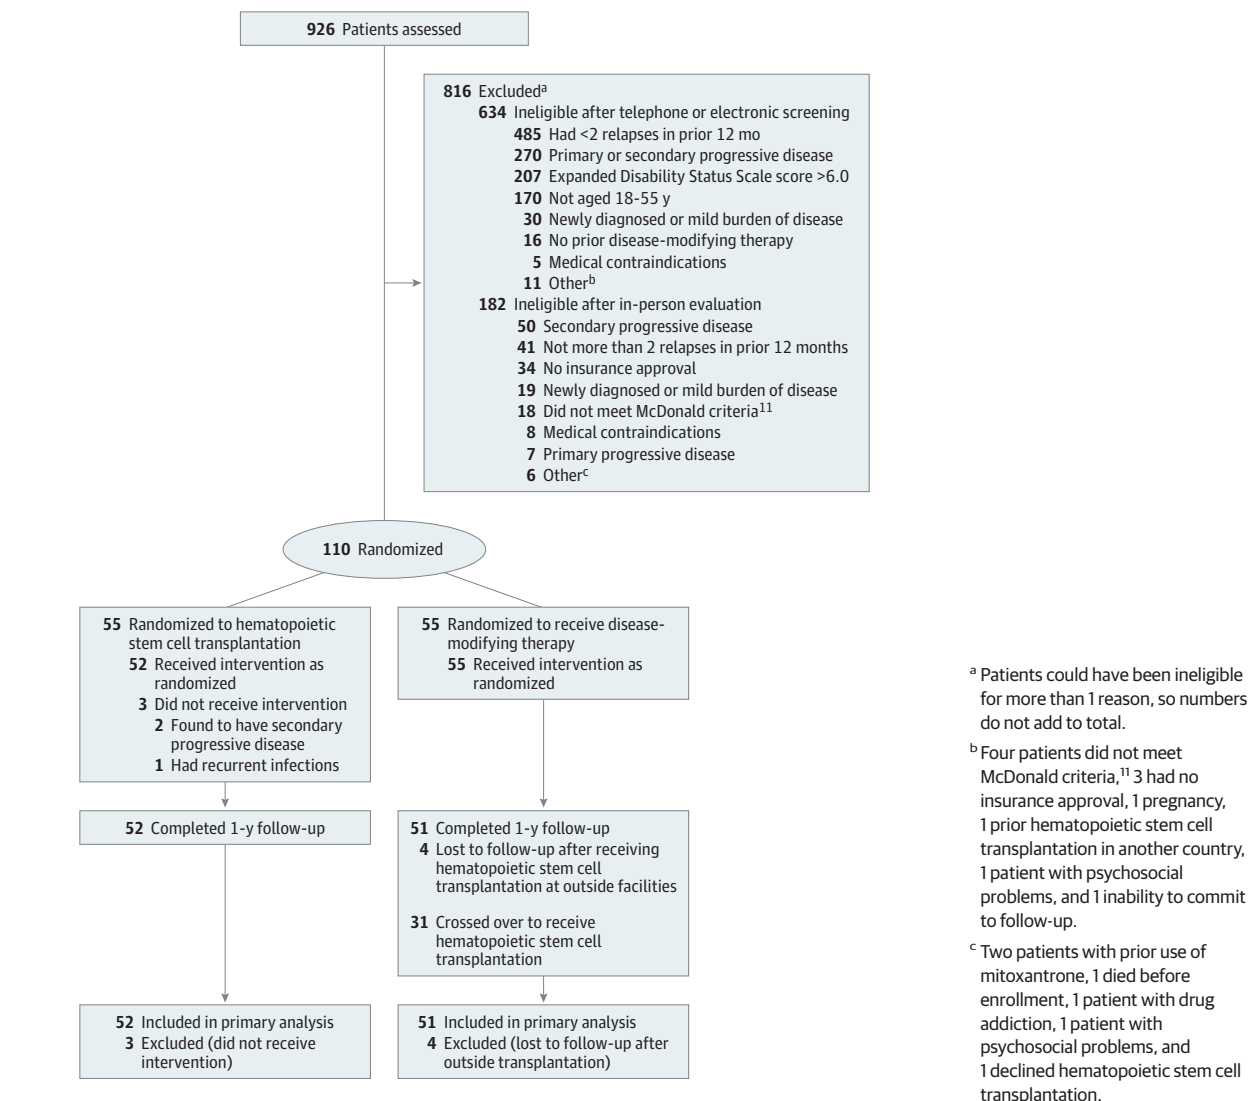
926 Patients assessed

816 Excluded$^a$
634 Ineligible after telephone or electronic screening
485 Had <2 relapses in prior 12 mo
270 Primary or secondary progressive disease
207 Expanded Disability Status Scale score >6.0
170 Not aged 18-55 y
30 Newly diagnosed or mild burden of disease
16 No prior disease-modifying therapy
5 Medical contraindications
11 Other$^b$
182 Ineligible after in-person evaluation
50 Secondary progressive disease
41 Not more than 2 relapses in prior 12 months
34 No insurance approval
19 Newly diagnosed or mild burden of disease
18 Did not meet McDonald criteria$^{11}$
8 Medical contraindications
7 Primary progressive disease
6 Other$^c$

110 Randomized

55 Randomized to hematopoietic stem cell transplantation
52 Received intervention as randomized
3 Did not receive intervention
2 Found to have secondary progressive disease
1 Had recurrent infections

55 Randomized to receive disease-modifying therapy
55 Received intervention as randomized

52 Completed 1-y follow-up

51 Completed 1-y follow-up
4 Lost to follow-up after receiving hematopoietic stem cell transplantation at outside facilities
31 Crossed over to receive hematopoietic stem cell transplantation

52 Included in primary analysis
3 Excluded (did not receive intervention)

51 Included in primary analysis
4 Excluded (lost to follow-up after outside transplantation)

$^a$ Patients could have been ineligible for more than 1 reason, so numbers do not add to total.

$^b$ Four patients did not meet McDonald criteria,$^{11}$ 3 had no insurance approval, 1 pregnancy, 1 prior hematopoietic stem cell transplantation in another country, 1 patient with psychosocial problems, and 1 inability to commit to follow-up.

$^c$ Two patients with prior use of mitoxantrone, 1 died before enrollment, 1 patient with drug addiction, 1 patient with psychosocial problems, and 1 declined hematopoietic stem cell transplantation.